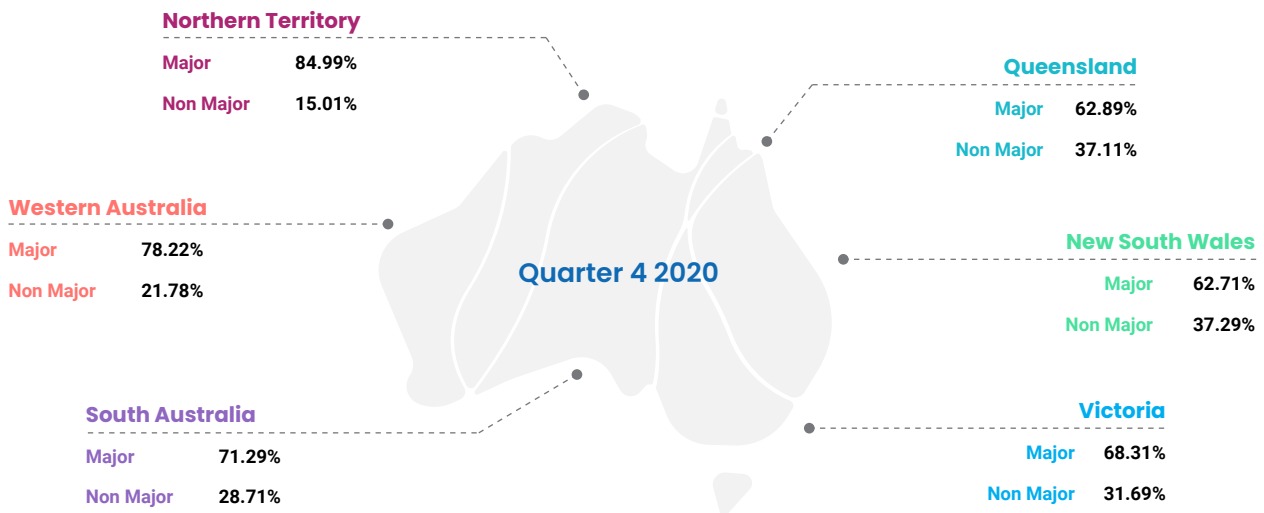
Northern Territory
Major 84.99%
Non Major 15.01%

Queensland
Major 62.89%
Non Major 37.11%

Western Australia
Major 78.22%
Non Major 21.78%

Quarter 4 2020

New South Wales
Major 62.71%
Non Major 37.29%

South Australia
Major 71.29%
Non Major 28.71%

Victoria
Major 68.31%
Non Major 31.69%